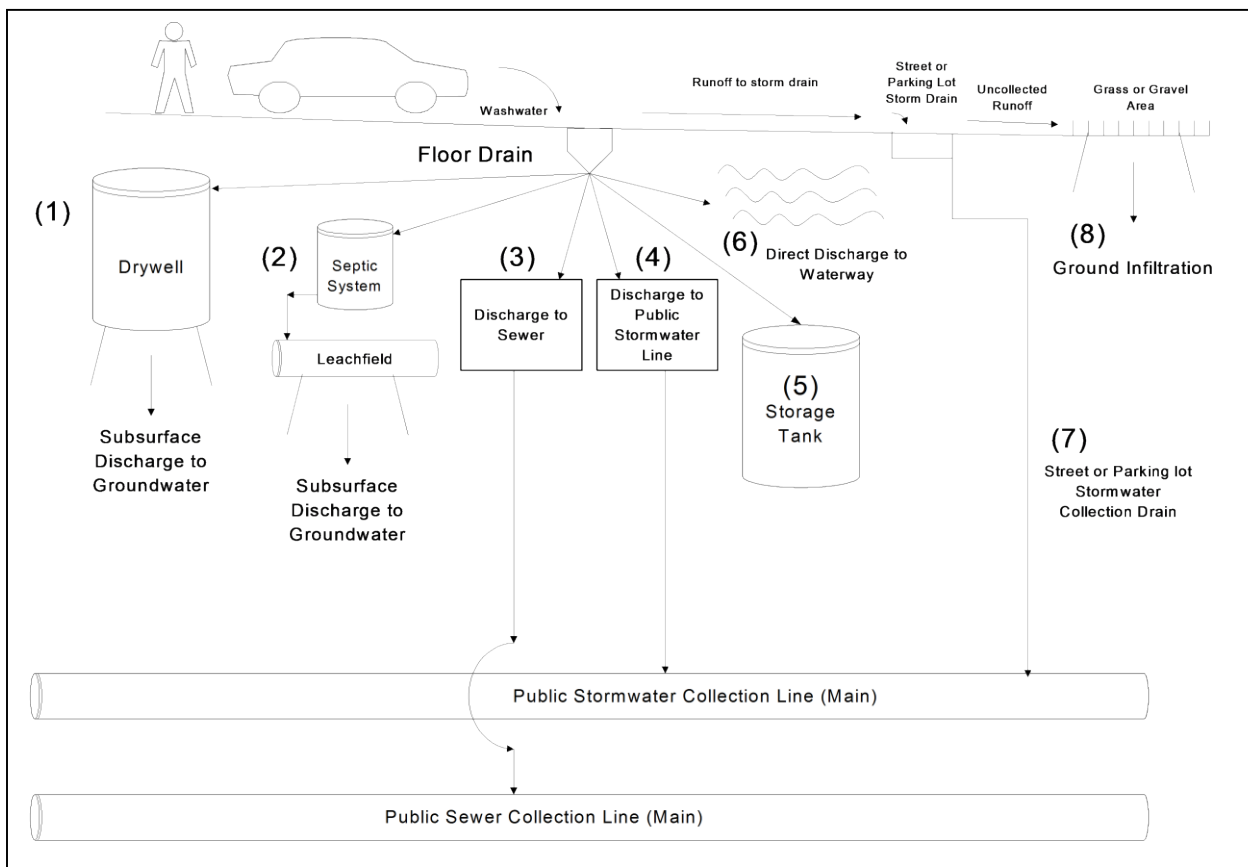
Washwater

Runoff to storm drain

Street or Parking Lot Storm Drain

Uncollected Runoff

Grass or Gravel Area

Floor Drain

(1)

Drywell

Subsurface Discharge to Groundwater

(2)

Septic System

Leachfield

Subsurface Discharge to Groundwater

(3)

Discharge to Sewer

(4)

Discharge to Public Stormwater Line

(6) Direct Discharge to Waterway

(5)

Storage Tank

(8)

Ground Infiltration

(7)

Street or Parking lot Stormwater Collection Drain

Public Stormwater Collection Line (Main)

Public Sewer Collection Line (Main)